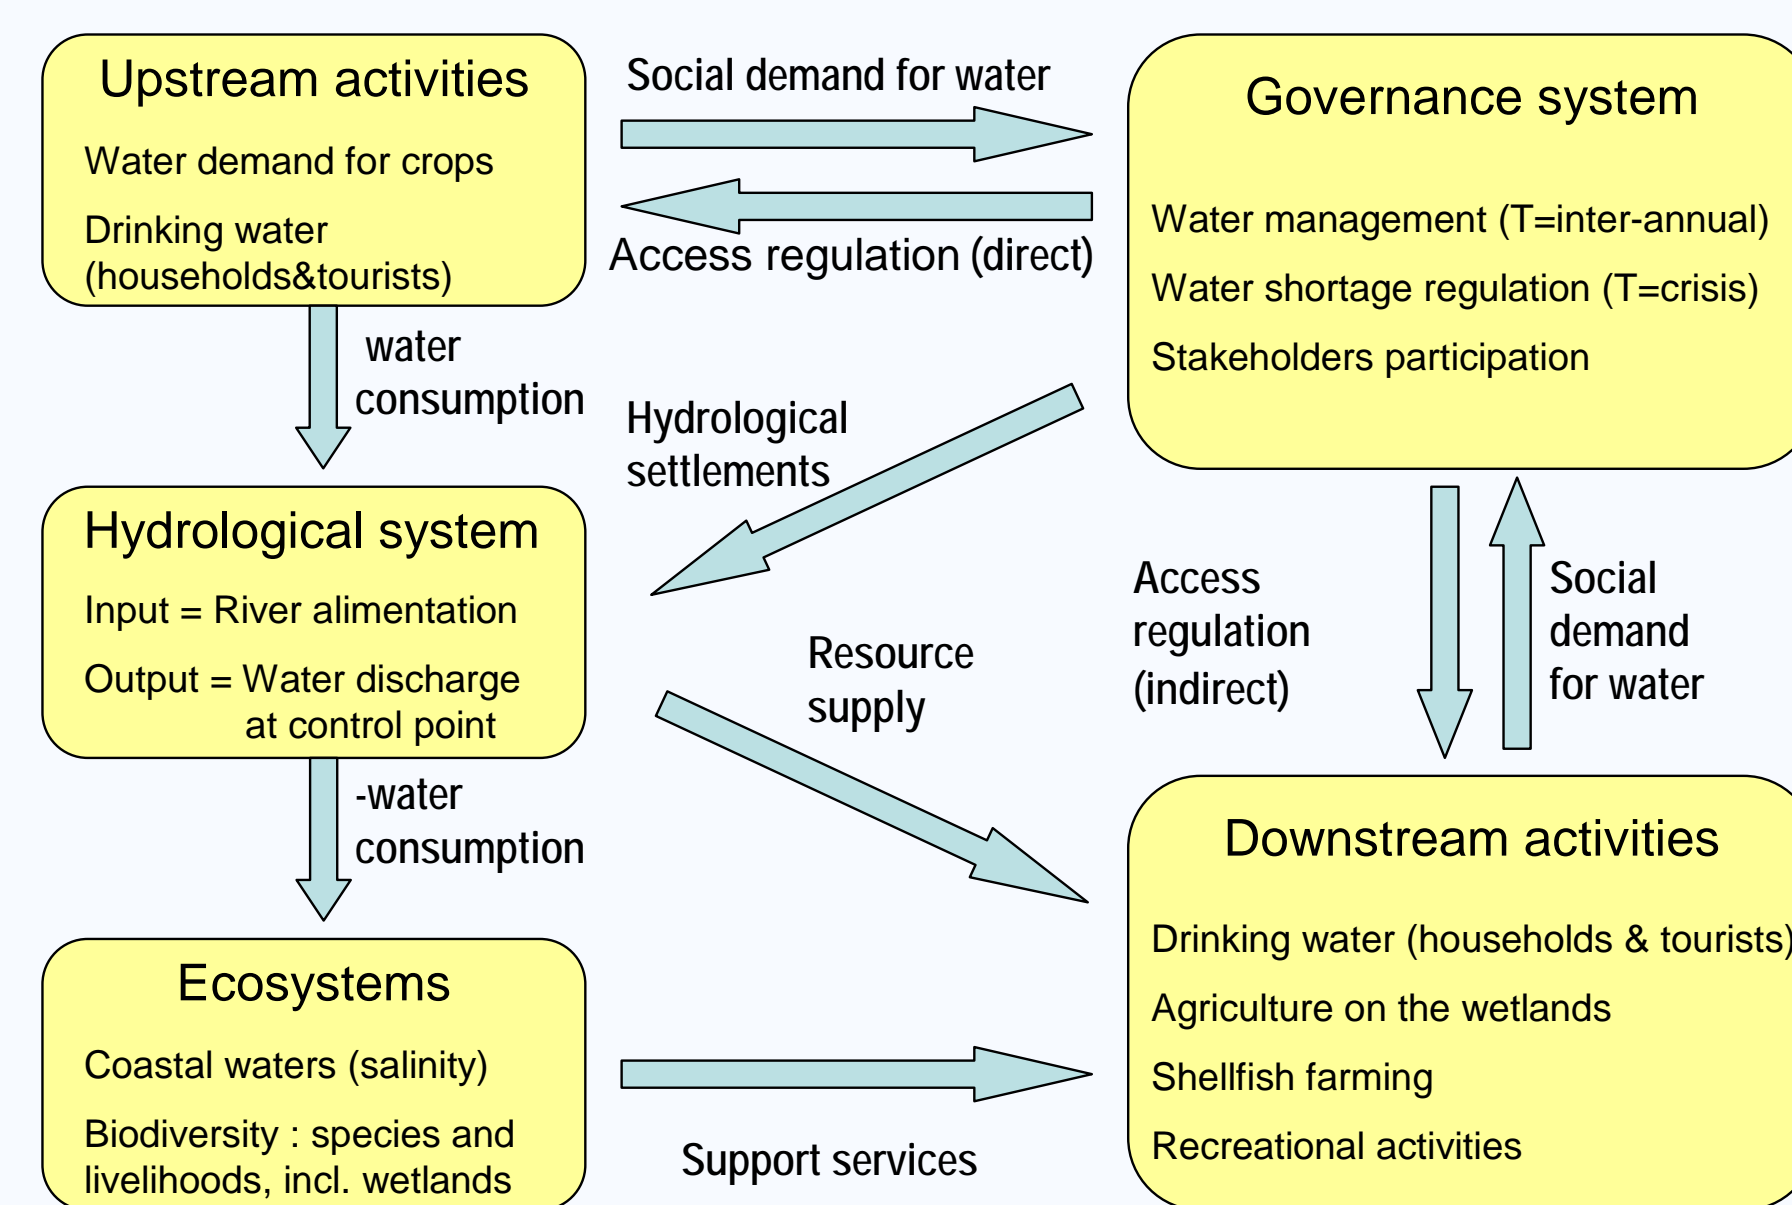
Upstream activities

Water demand for crops

Drinking water (households&tourists)

Social demand for water

Access regulation (direct)

Governance system

Water management (T=inter-annual)

Water shortage regulation (T=crisis)

Stakeholders participation

water consumption

Hydrological settlements

Hydrological system

Input = River alimentation

Output = Water discharge at control point

Resource supply

Access regulation (indirect)

Social demand for water

-water consumption

Downstream activities

Drinking water (households & tourists)

Agriculture on the wetlands

Shellfish farming

Recreational activities

Ecosystems

Coastal waters (salinity)

Biodiversity : species and livelihoods, incl. wetlands

Support services